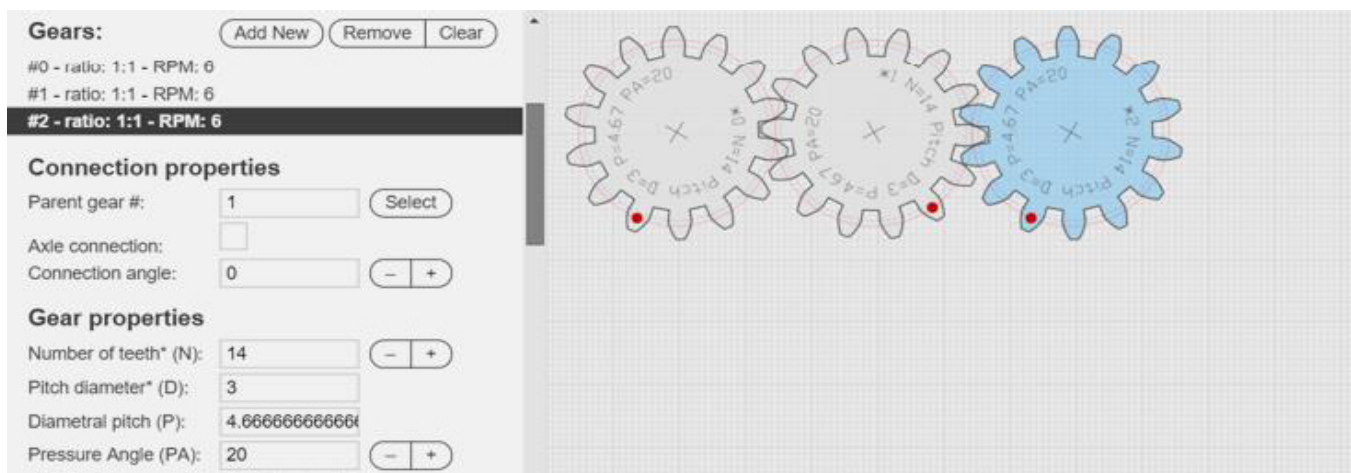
Gears:
Add New
Remove
Clear
#0 - ratio: 1:1 - RPM: 6
#1 - ratio: 1:1 - RPM: 6
#2 - ratio: 1:1 - RPM: 6

Connection properties
Parent gear #: 1
Select
Axle connection:
Connection angle: 0
–
+

Gear properties
Number of teeth* (N): 14
–
+
Pitch diameter* (D): 3
Diametral pitch (P): 4.66666666666
Pressure Angle (PA): 20
–
+

PA=20
P=4.67
D=3
Pitch
N=14
#0

#1
N=14
Pitch
D=3
P=4.67
PA=20

PA=20
P=4.67
D=3
Pitch
N=14
#2